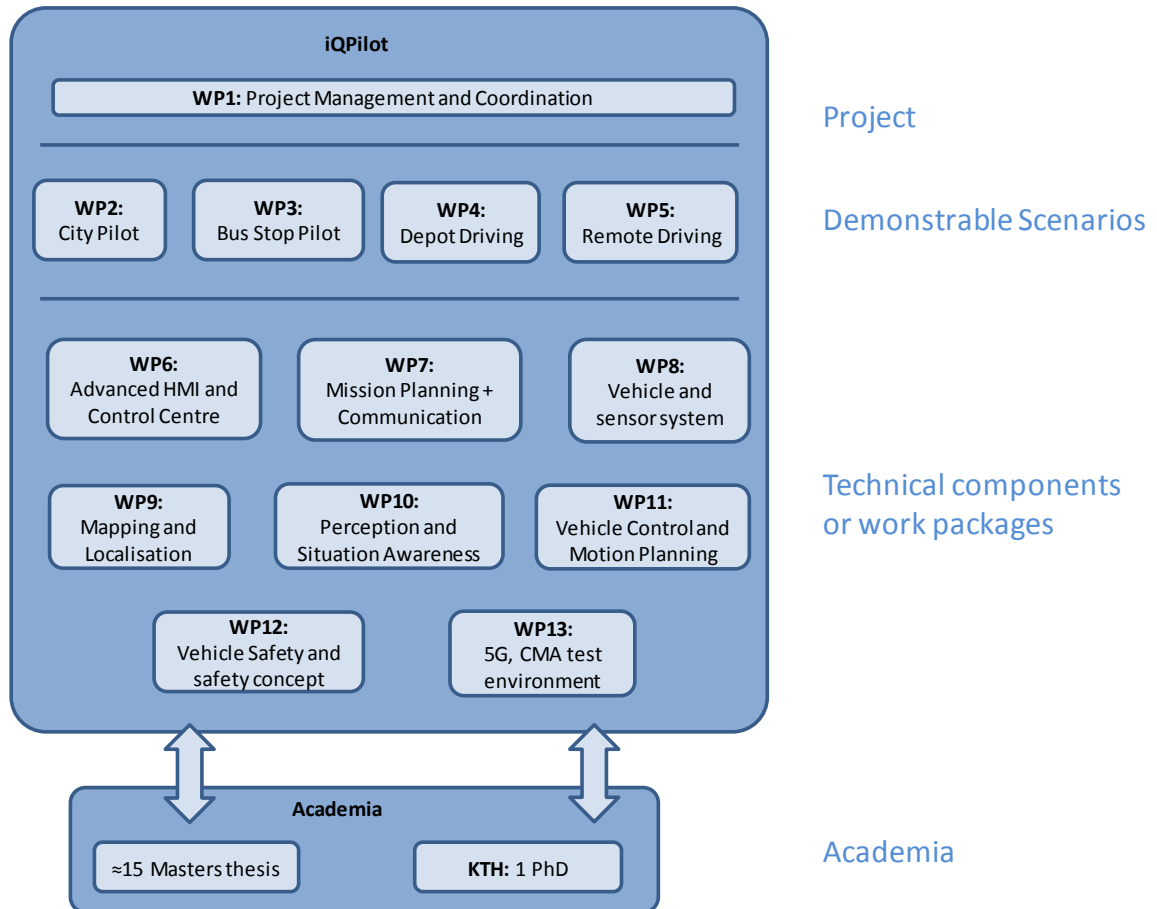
iQPilot

**WP1:** Project Management and Coordination

Project

**WP2:** City Pilot

**WP3:** Bus Stop Pilot

**WP4:** Depot Driving

**WP5:** Remote Driving

Demonstrable Scenarios

**WP6:** Advanced HMI and Control Centre

**WP7:** Mission Planning + Communication

**WP8:** Vehicle and sensor system

**WP9:** Mapping and Localisation

**WP10:** Perception and Situation Awareness

**WP11:** Vehicle Control and Motion Planning

Technical components or work packages

**WP12:** Vehicle Safety and safety concept

**WP13:** 5G, CMA test environment

Academia

≈15 Masters thesis

**KTH:** 1 PhD

Academia